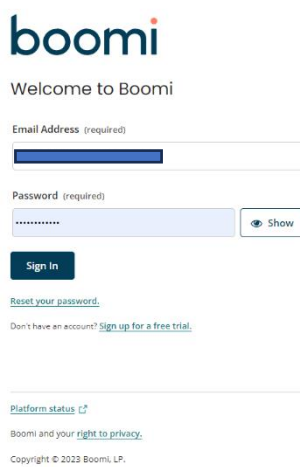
boomi

Welcome to Boomi

Email Address (required)

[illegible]

Password (required)

••••••••••••

Show

Sign In

Reset your password.

Don't have an account? Sign up for a free trial.

Platform status

Boomi and your right to privacy.

Copyright © 2023 Boomi, LP.